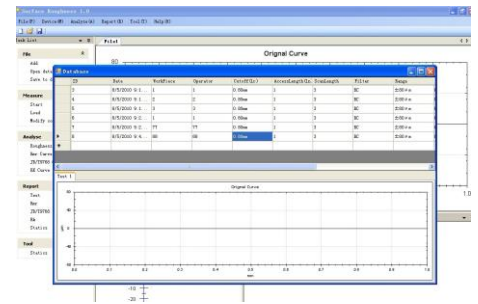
Surface Roughness 1.0
File(F) Device(D) Analyze(A) Report(R) Tool(T) Help(H)
Task List
Print
Orignal Curve
File
Add
Open
Save
Measure
Start
Load
Modify
Analyse
Roughness
New Curve
ISO
RK Curve
Report
Text
New
ISO
Up
Station
Tool
Station
Database

| ID | Date | WorkPiece | Operator | Cutoff(Lc) | AssessLength | ScanLength | Filter | Range |
|---|---|---|---|---|---|---|---|---|
| 3 | 8/5/2010 5:1... | 1 | 1 | 0.08mm | 1 | 5 | RC | ±50um |
| 4 | 8/5/2010 5:1... | 2 | 2 | 0.08mm | 1 | 5 | RC | ±50um |
| 5 | 8/5/2010 5:1... | 1 | 1 | 0.08mm | 1 | 5 | RC | ±50um |
| 6 | 8/5/2010 5:1... | 1 | 1 | 0.08mm | 1 | 5 | RC | ±50um |
| 7 | 8/5/2010 5:1... | YY | YY | 0.08mm | 1 | 5 | RC | ±50um |
| 8 | 8/5/2010 5:4... | GG | GG | 0.08mm | 1 | 5 | RC | ±50um |

Test 1
Orignal Curve
60
40
20
0
-20
-40
-60
0.0
0.1
0.2
0.3
0.4
0.5
0.6
0.7
0.8
0.9
1.0
mm
um
1.0
-10
-20